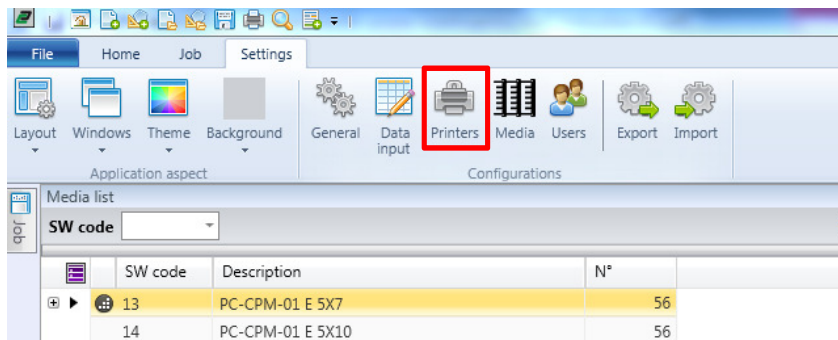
File Home Job Settings

Layout Windows Theme Background
Application aspect

General Data input Printers Media Users Export Import
Configurations

Job

Media list

SW code

| | SW code | Description | N° |
|---|---|---|---|
| | 13 | PC-CPM-01 E 5X7 | 56 |
| | 14 | PC-CPM-01 E 5X10 | 56 |